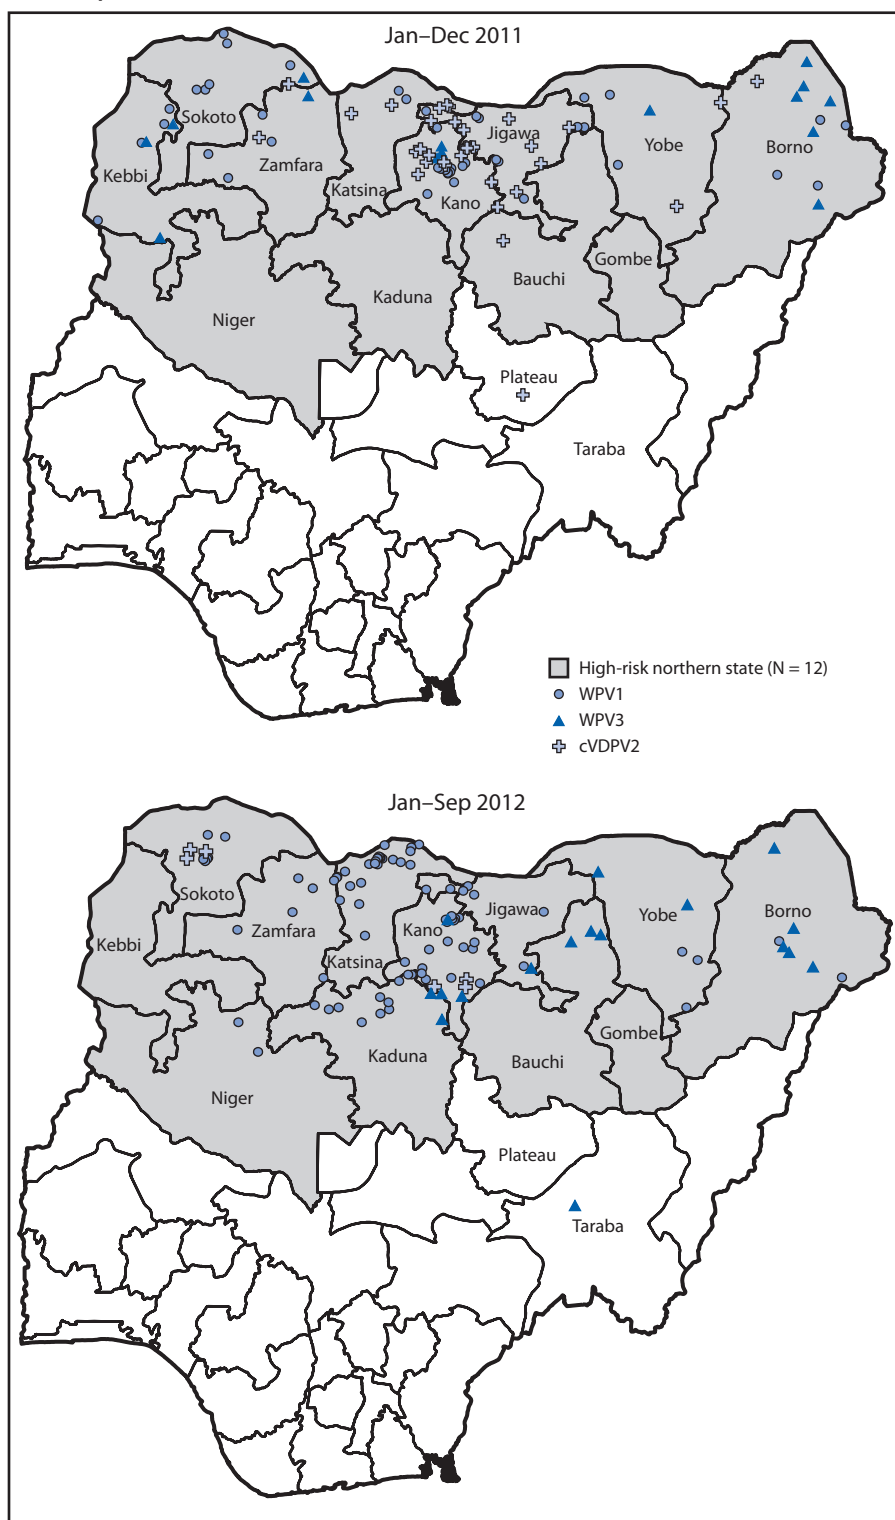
Jan–Dec 2011

Sokoto
Kebbi
Zamfara
Katsina
Jigawa
Kano
Yobe
Borno
Gombe
Bauchi
Kaduna
Niger
Plateau
Taraba

High-risk northern state (N = 12)
WPV1
WPV3
cVDPV2

Jan–Sep 2012

Sokoto
Kebbi
Zamfara
Katsina
Kano
Jigawa
Yobe
Borno
Gombe
Bauchi
Kaduna
Niger
Plateau
Taraba